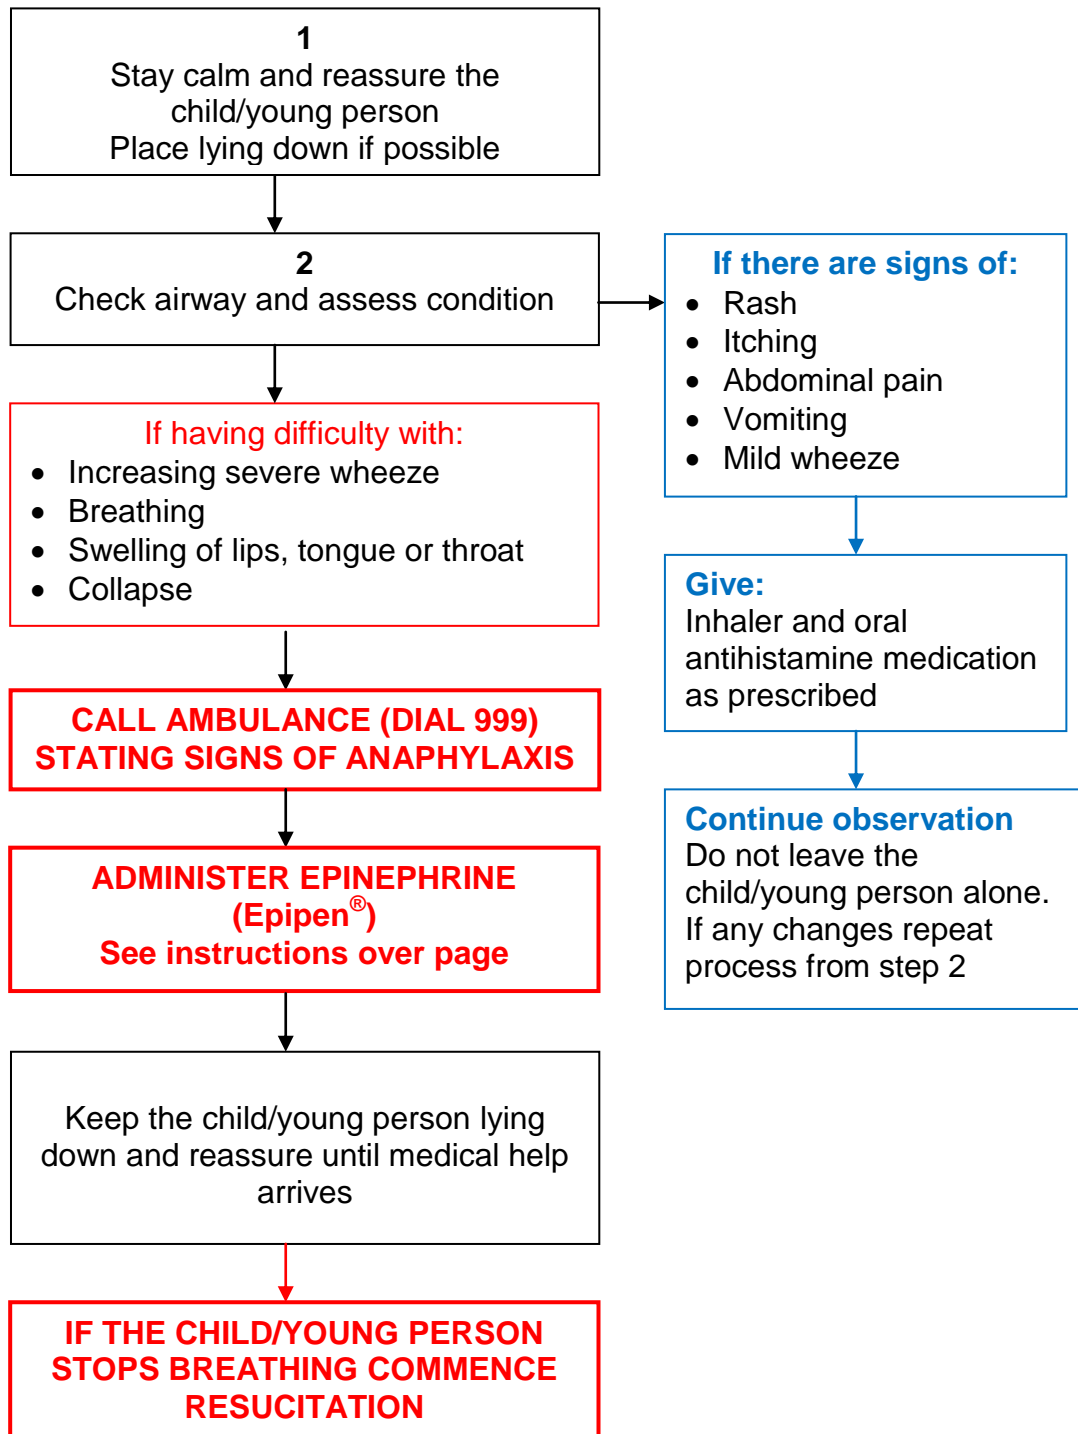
1
Stay calm and reassure the child/young person
Place lying down if possible

2
Check airway and assess condition

If there are signs of:
- Rash
- Itching
- Abdominal pain
- Vomiting
- Mild wheeze

Give:
Inhaler and oral antihistamine medication as prescribed

Continue observation
Do not leave the child/young person alone. If any changes repeat process from step 2

If having difficulty with:
- Increasing severe wheeze
- Breathing
- Swelling of lips, tongue or throat
- Collapse

CALL AMBULANCE (DIAL 999) STATING SIGNS OF ANAPHYLAXIS

ADMINISTER EPINEPHRINE (Epipen$^{®}$)
See instructions over page

Keep the child/young person lying down and reassure until medical help arrives

IF THE CHILD/YOUNG PERSON STOPS BREATHING COMMENCE RESUCITATION